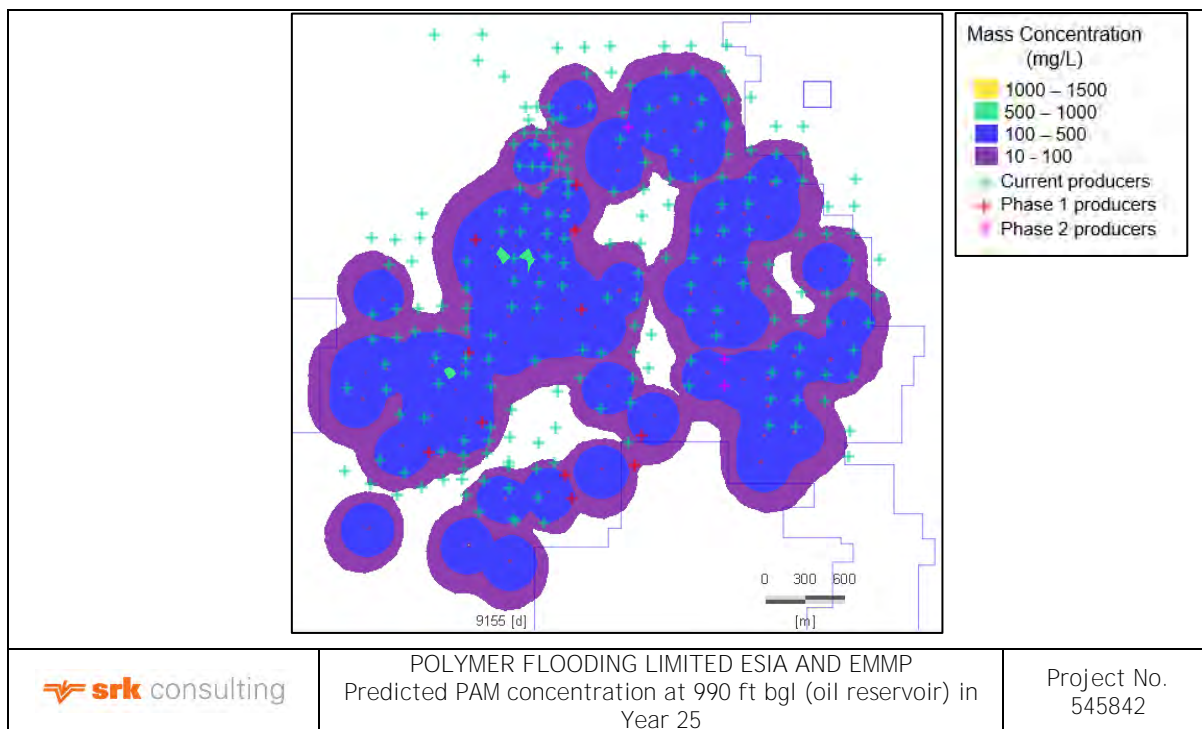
Mass Concentration (mg/L)
1000 – 1500
500 – 1000
100 – 500
10 - 100
Current producers
Phase 1 producers
Phase 2 producers

0 300 600
[m]
9155 [d]

srk consulting

POLYMER FLOODING LIMITED ESIA AND EMMP
Predicted PAM concentration at 990 ft bgl (oil reservoir) in Year 25

Project No. 545842